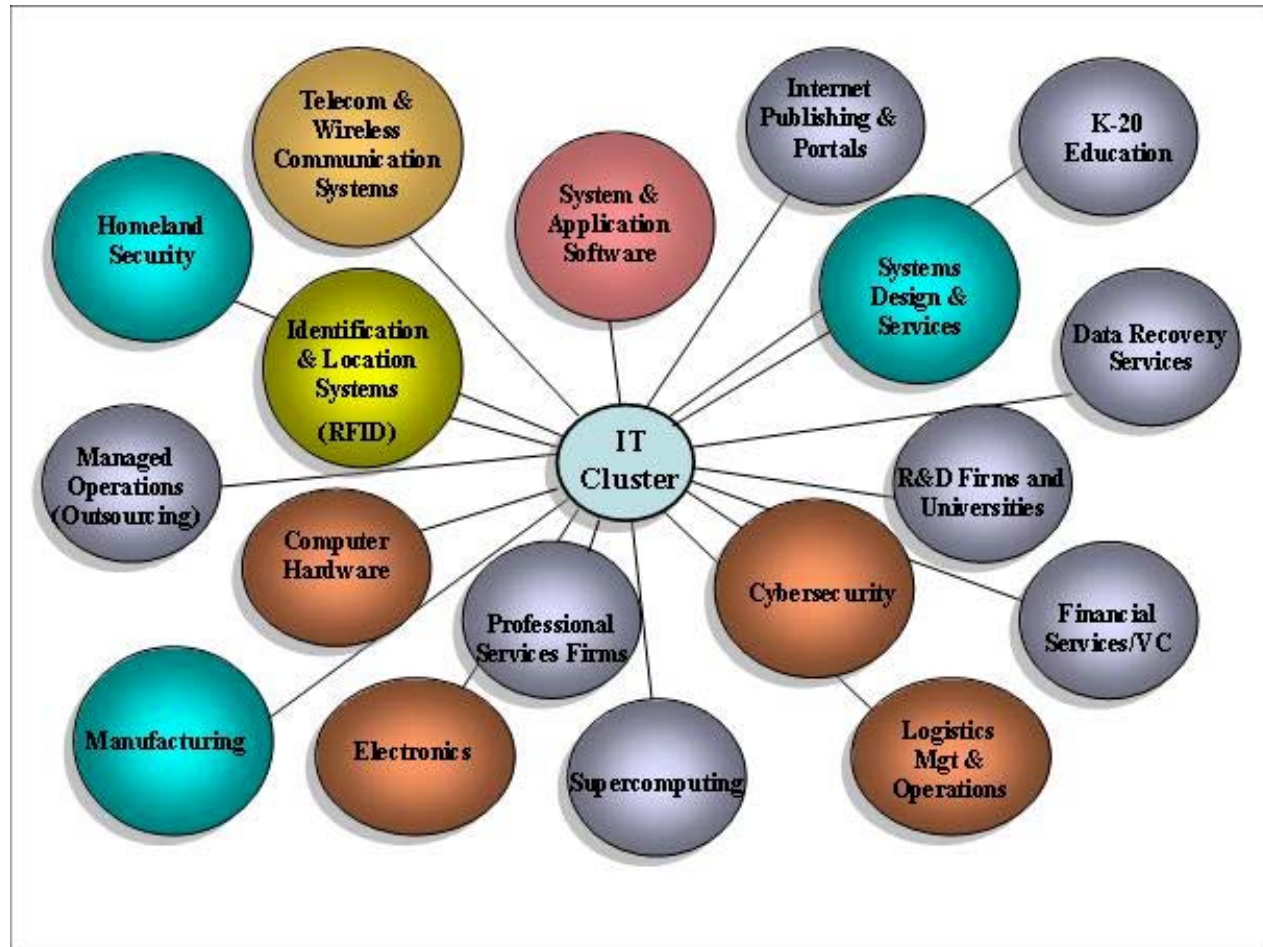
Telecom & Wireless Communication Systems

Internet Publishing & Portals

K-20 Education

Homeland Security

System & Application Software

Systems Design & Services

Identification & Location Systems (RFID)

Data Recovery Services

Managed Operations (Outsourcing)

IT Cluster

R&D Firms and Universities

Computer Hardware

Cybersecurity

Financial Services/VC

Professional Services Firms

Manufacturing

Electronics

Supercomputing

Logistics Mgt & Operations